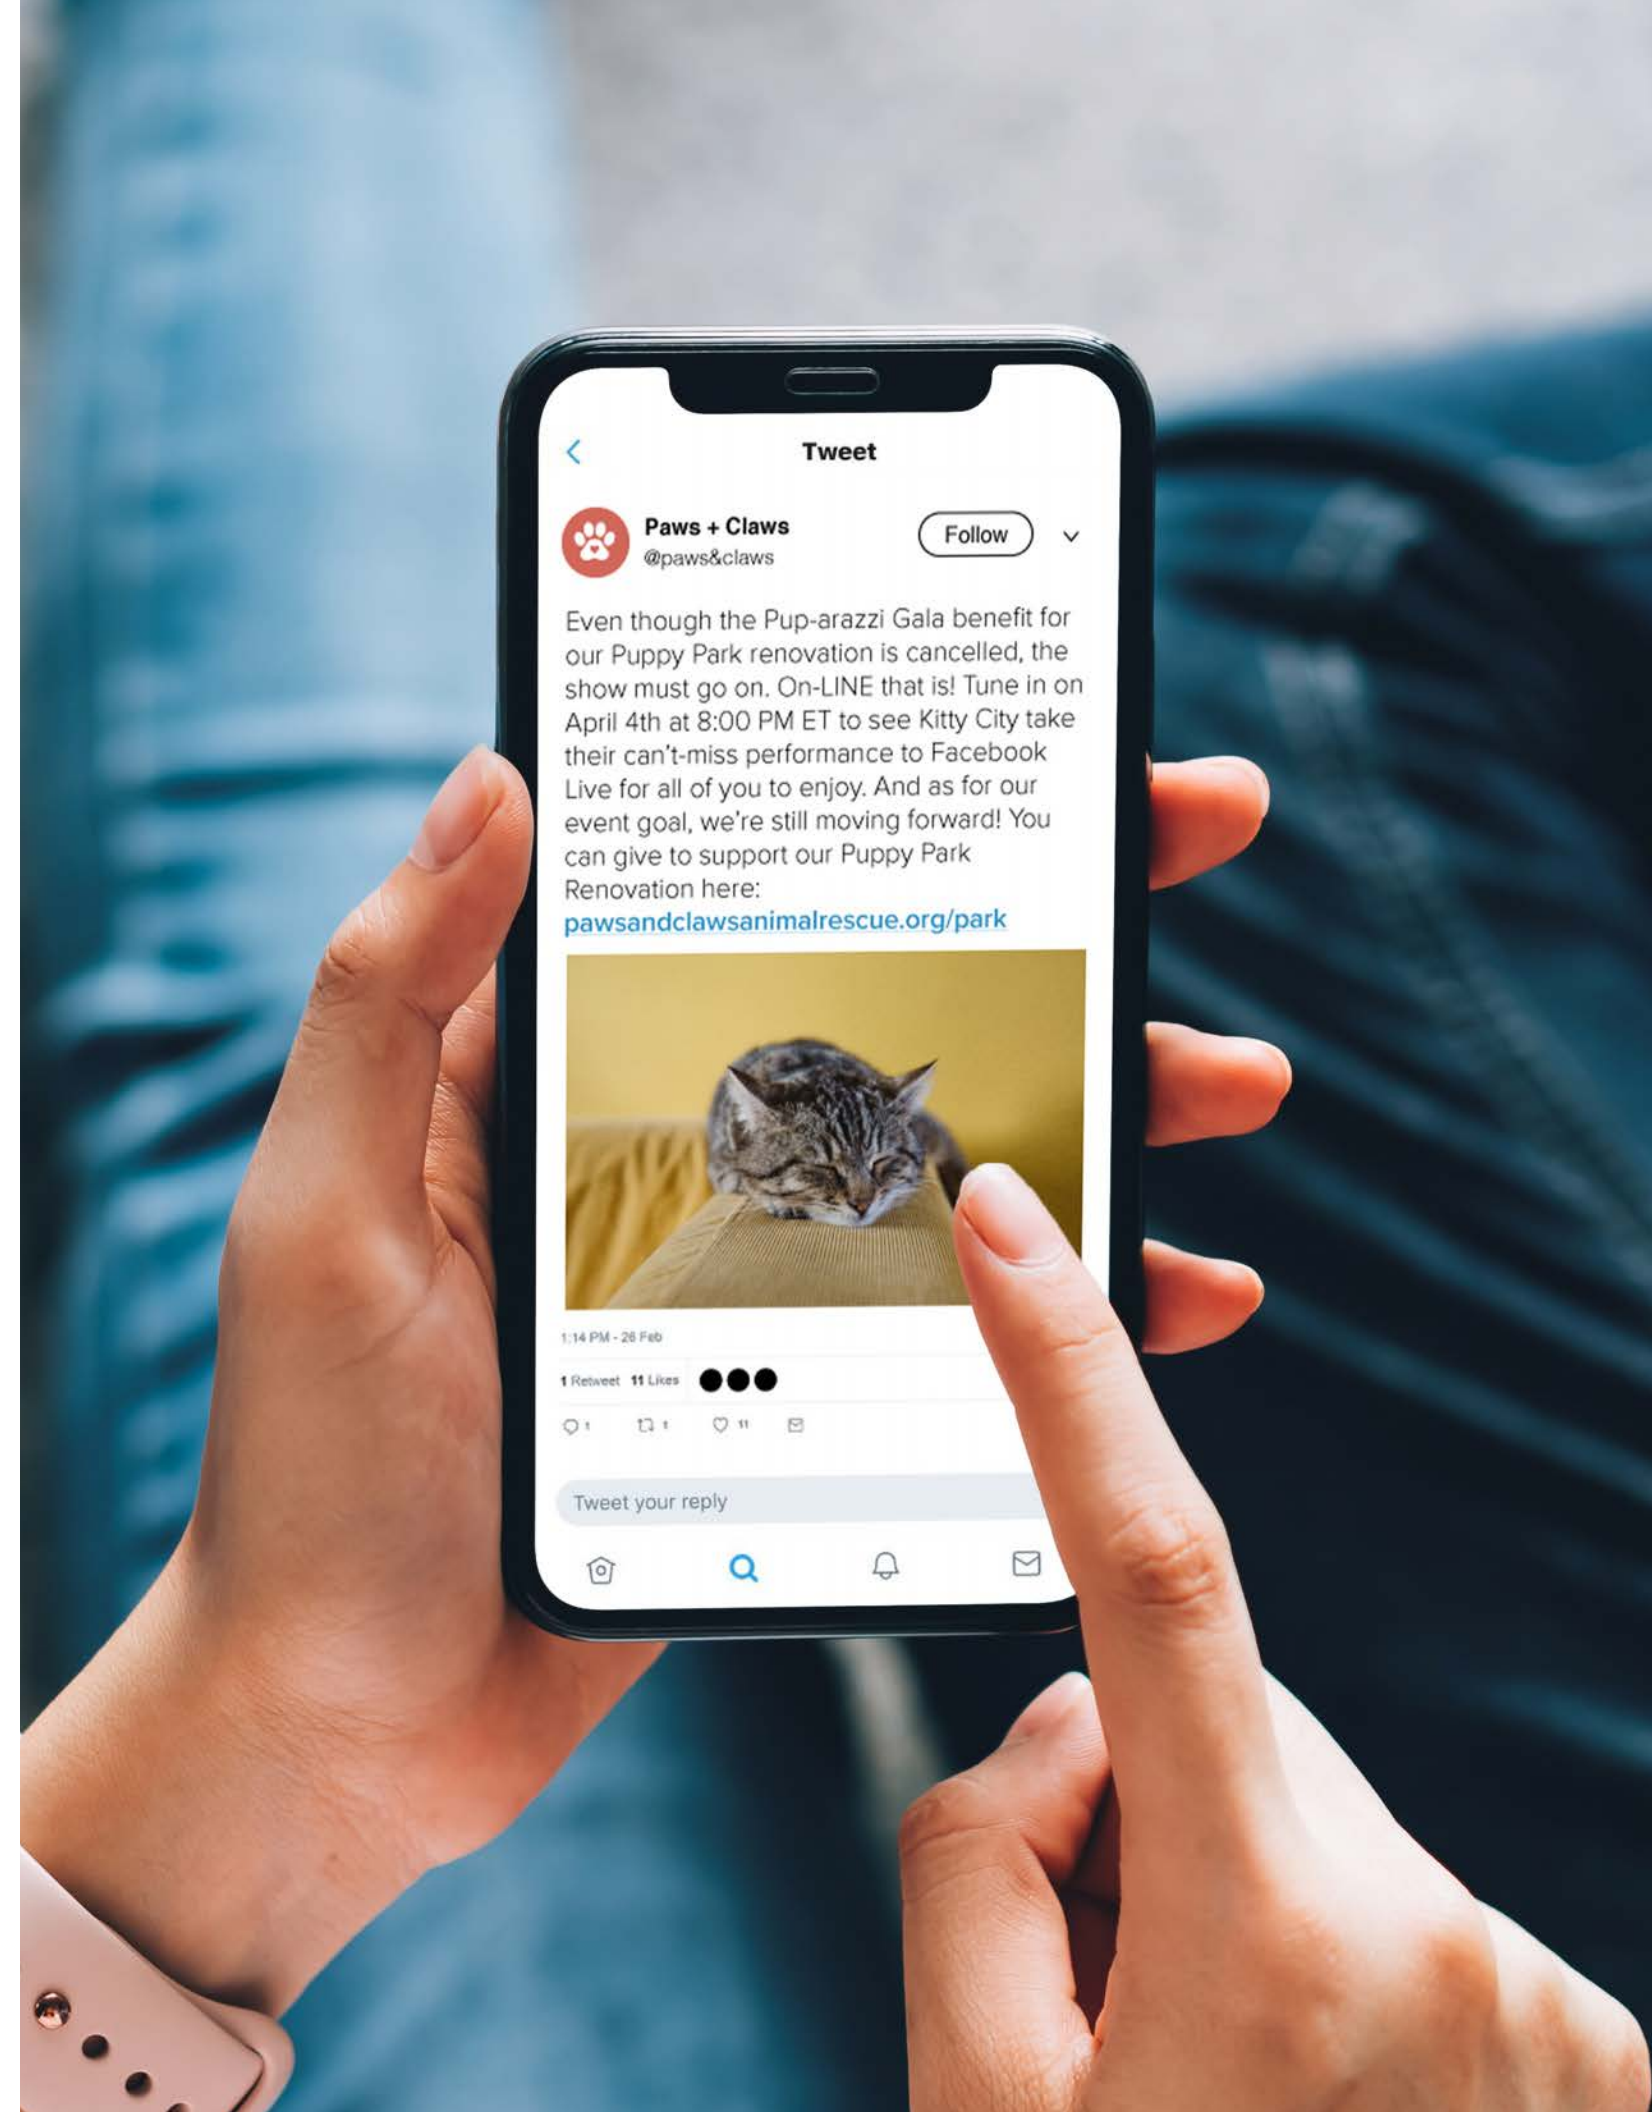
Tweet

Paws + Claws
@paws&claws

Follow

Even though the Pup-arazzi Gala benefit for our Puppy Park renovation is cancelled, the show must go on. On-LINE that is! Tune in on April 4th at 8:00 PM ET to see Kitty City take their can't-miss performance to Facebook Live for all of you to enjoy. And as for our event goal, we're still moving forward! You can give to support our Puppy Park Renovation here: pawsandclawsanimalrescue.org/park

1:14 PM - 26 Feb

1 Retweet 11 Likes

1 1 11

Tweet your reply